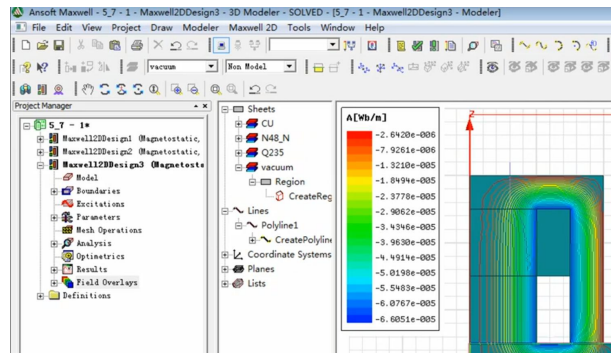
Ansoft Maxwell - 5_7 - 1 - Maxwell2DDesign3 - 3D Modeler - SOLVED - [5_7 - 1 - Maxwell2DDesign3 - Modeler]

File Edit View Project Draw Modeler Maxwell 2D Tools Window Help

vacuum Non Model

Project Manager

5_7 - 1*
Maxwell2DDesign1 (Magnetostatic,
Maxwell2DDesign2 (Magnetostatic,
Maxwell2DDesign3 (Magnetosta
Model
Boundaries
Excitations
Parameters
Mesh Operations
Analysis
Optimetrics
Results
Field Overlays
Definitions

Sheets
CU
N48_N
Q235
vacuum
Region
CreateReg
Lines
Polyline1
CreatePolyline
Coordinate Systems
Planes
Lists

A[Wb/m]
-2.6420e-006
-7.9261e-006
-1.3210e-005
-1.8494e-005
-2.3778e-005
-2.9062e-005
-3.4346e-005
-3.9630e-005
-4.4914e-005
-5.0198e-005
-5.5483e-005
-6.0767e-005
-6.6051e-005

Z